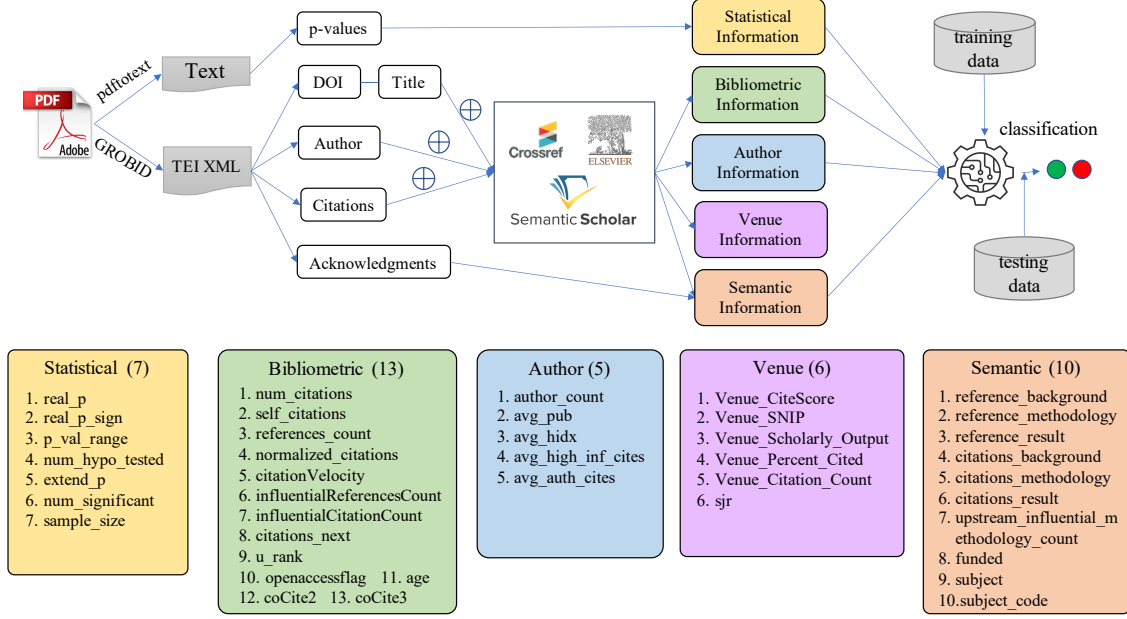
PDF
Adobe
pdftotext
GROBID
Text
TEI XML
p-values
DOI
Title
Author
Citations
Acknowledgments
$\oplus$
$\oplus$
$\oplus$
Crossref
ELSEVIER
Semantic Scholar
Statistical Information
Bibliometric Information
Author Information
Venue Information
Semantic Information
training data
classification
testing data

Statistical (7)
1. real_p
2. real_p_sign
3. p_val_range
4. num_hypo_tested
5. extend_p
6. num_significant
7. sample_size

Bibliometric (13)
1. num_citations
2. self_citations
3. references_count
4. normalized_citations
5. citationVelocity
6. influentialReferencesCount
7. influentialCitationCount
8. citations_next
9. u_rank
10. openaccessflag 11. age
12. coCite2 13. coCite3

Author (5)
1. author_count
2. avg_pub
3. avg_hidx
4. avg_high_inf_cites
5. avg_auth_cites

Venue (6)
1. Venue_CiteScore
2. Venue_SNIP
3. Venue_Scholarly_Output
4. Venue_Percent_Cited
5. Venue_Citation_Count
6. sjr

Semantic (10)
1. reference_background
2. reference_methodology
3. reference_result
4. citations_background
5. citations_methodology
6. citations_result
7. upstream_influential_methodology_count
8. funded
9. subject
10.subject_code